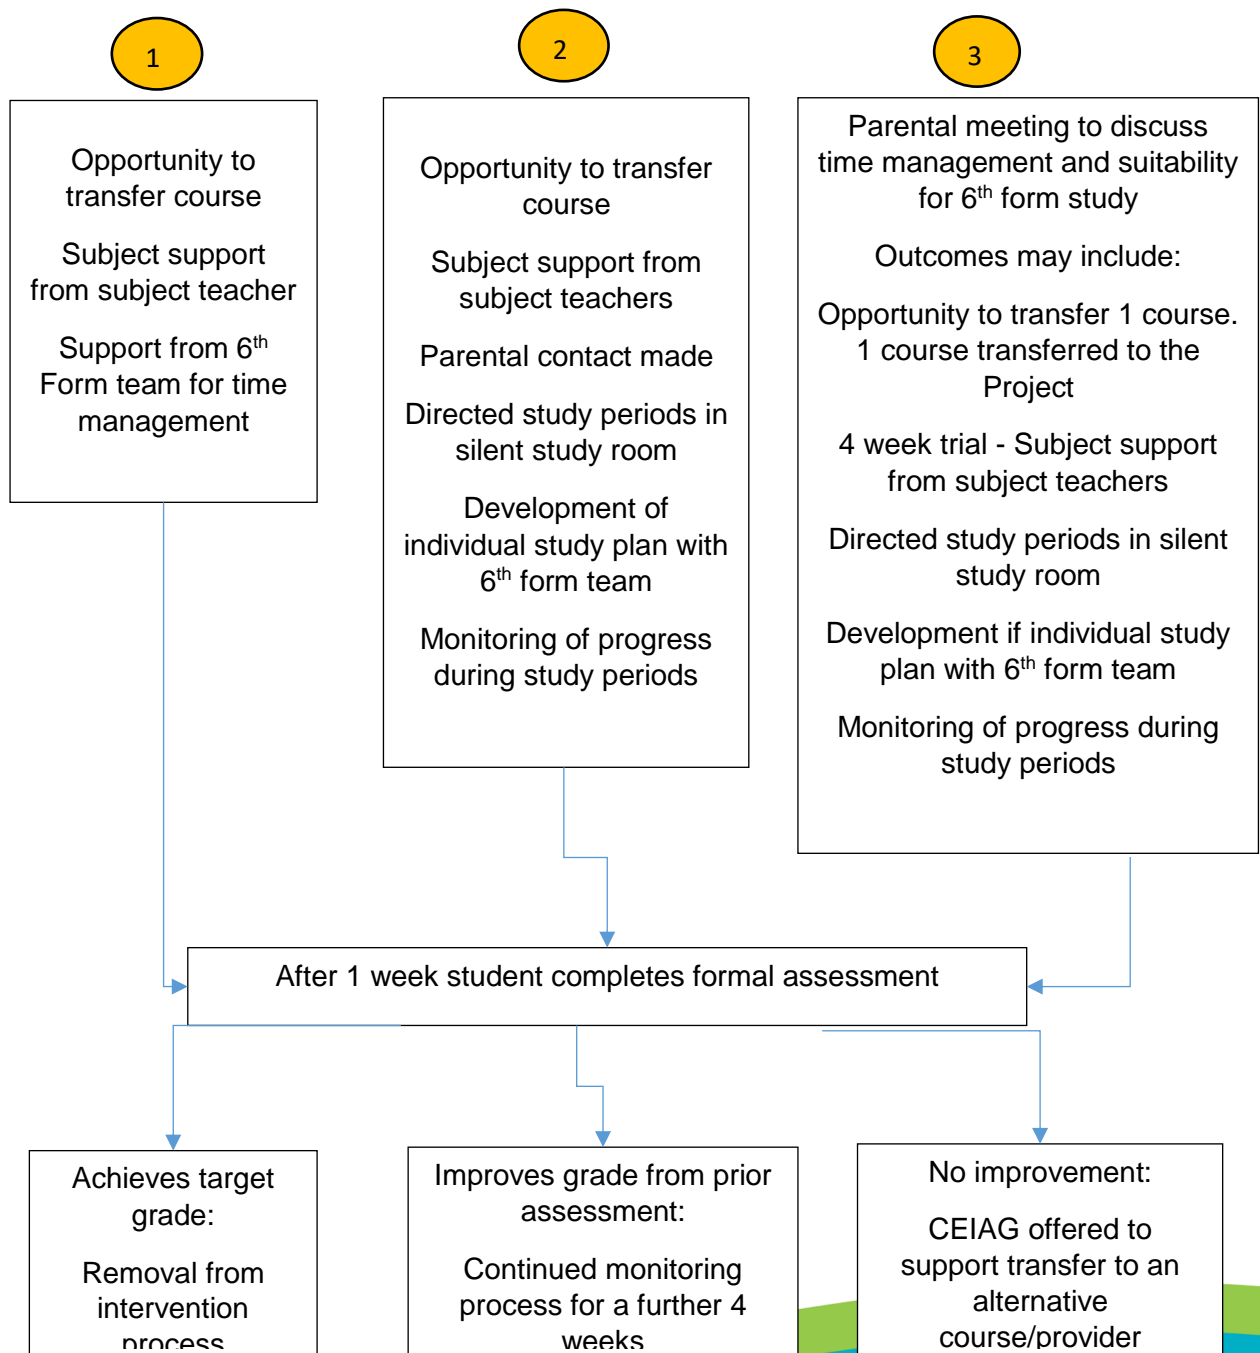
1

Opportunity to transfer course

Subject support from subject teacher

Support from $6^{th}$ Form team for time management

2

Opportunity to transfer course

Subject support from subject teachers

Parental contact made

Directed study periods in silent study room

Development of individual study plan with $6^{th}$ form team

Monitoring of progress during study periods

3

Parental meeting to discuss time management and suitability for $6^{th}$ form study

Outcomes may include:

Opportunity to transfer 1 course. 1 course transferred to the Project

4 week trial - Subject support from subject teachers

Directed study periods in silent study room

Development if individual study plan with $6^{th}$ form team

Monitoring of progress during study periods

After 1 week student completes formal assessment

Achieves target grade:

Removal from intervention process

Improves grade from prior assessment:

Continued monitoring process for a further 4 weeks

No improvement:

CEIAG offered to support transfer to an alternative course/provider